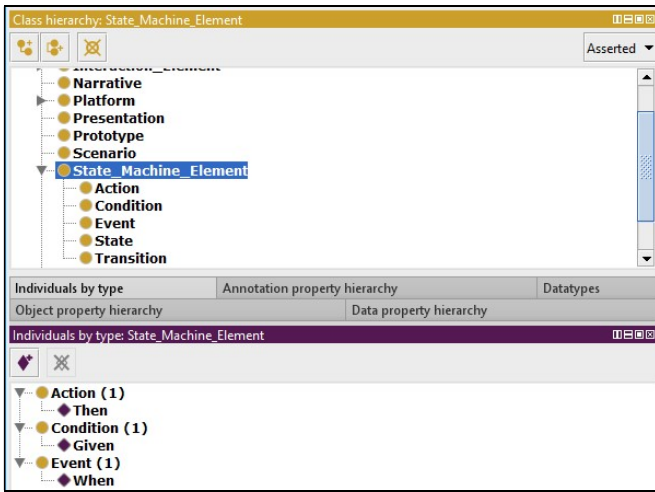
Class hierarchy: State_Machine_Element

Asserted

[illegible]
Narrative
Platform
Presentation
Prototype
Scenario
State_Machine_Element
Action
Condition
Event
State
Transition

Individuals by type
Annotation property hierarchy
Datatypes
Object property hierarchy
Data property hierarchy

Individuals by type: State_Machine_Element

Action (1)
Then
Condition (1)
Given
Event (1)
When